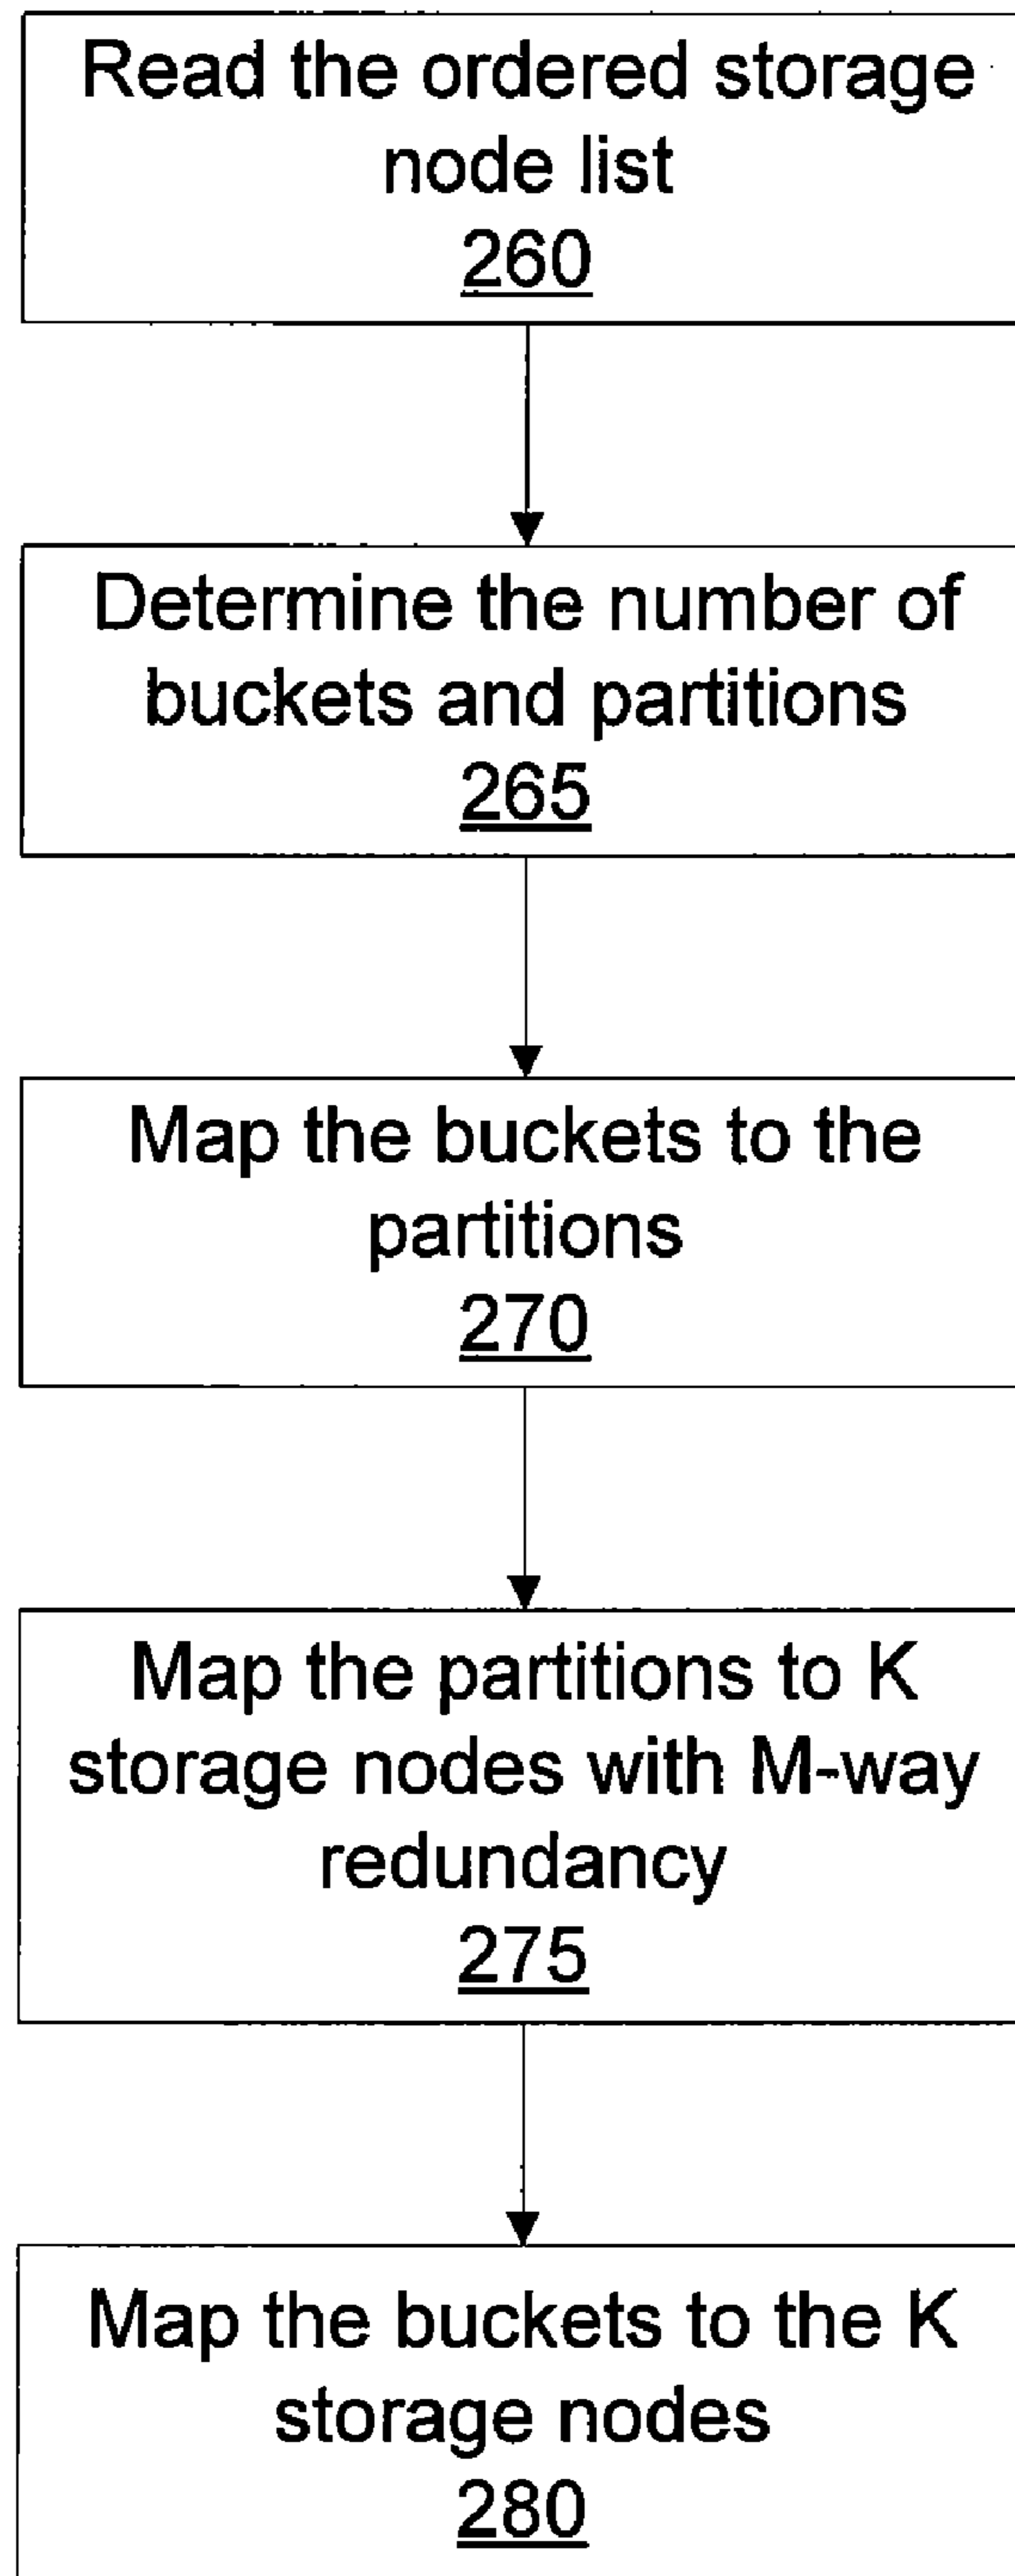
Read the ordered storage node list
260

Determine the number of buckets and partitions
265

Map the buckets to the partitions
270

Map the partitions to K storage nodes with M-way redundancy
275

Map the buckets to the K storage nodes
280